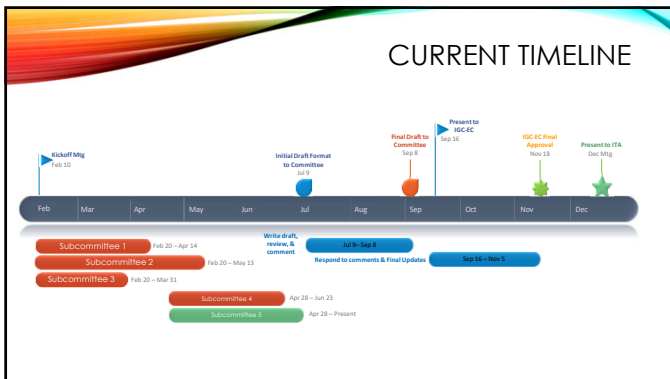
CURRENT TIMELINE

Kickoff Mtg
Feb 10

Initial Draft Format to Committee
Jul 9

Final Draft to Committee
Sep 8

Present to IGC-EC
Sep 16

IGC-EC Final Approval
Nov 18

Present to ITA
Dec Mtg

Feb | Mar | Apr | May | Jun | Jul | Aug | Sep | Oct | Nov | Dec

Subcommittee 1 Feb 20 – Apr 14

Subcommittee 2 Feb 20 – May 13

Subcommittee 3 Feb 20 – Mar 31

Subcommittee 4 Apr 28 – Jun 23

Subcommittee 5 Apr 28 – Present

Write draft, review, & comment

Jul 9– Sep 8

Respond to comments & Final Updates

Sep 16 – Nov 5